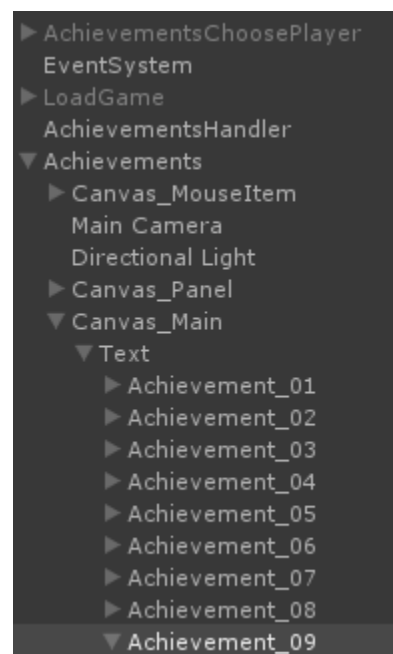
AchievementsChoosePlayer
EventSystem
LoadGame
AchievementsHandler
Achievements
Canvas_MouseItem
Main Camera
Directional Light
Canvas_Panel
Canvas_Main
Text
Achievement_01
Achievement_02
Achievement_03
Achievement_04
Achievement_05
Achievement_06
Achievement_07
Achievement_08
Achievement_09